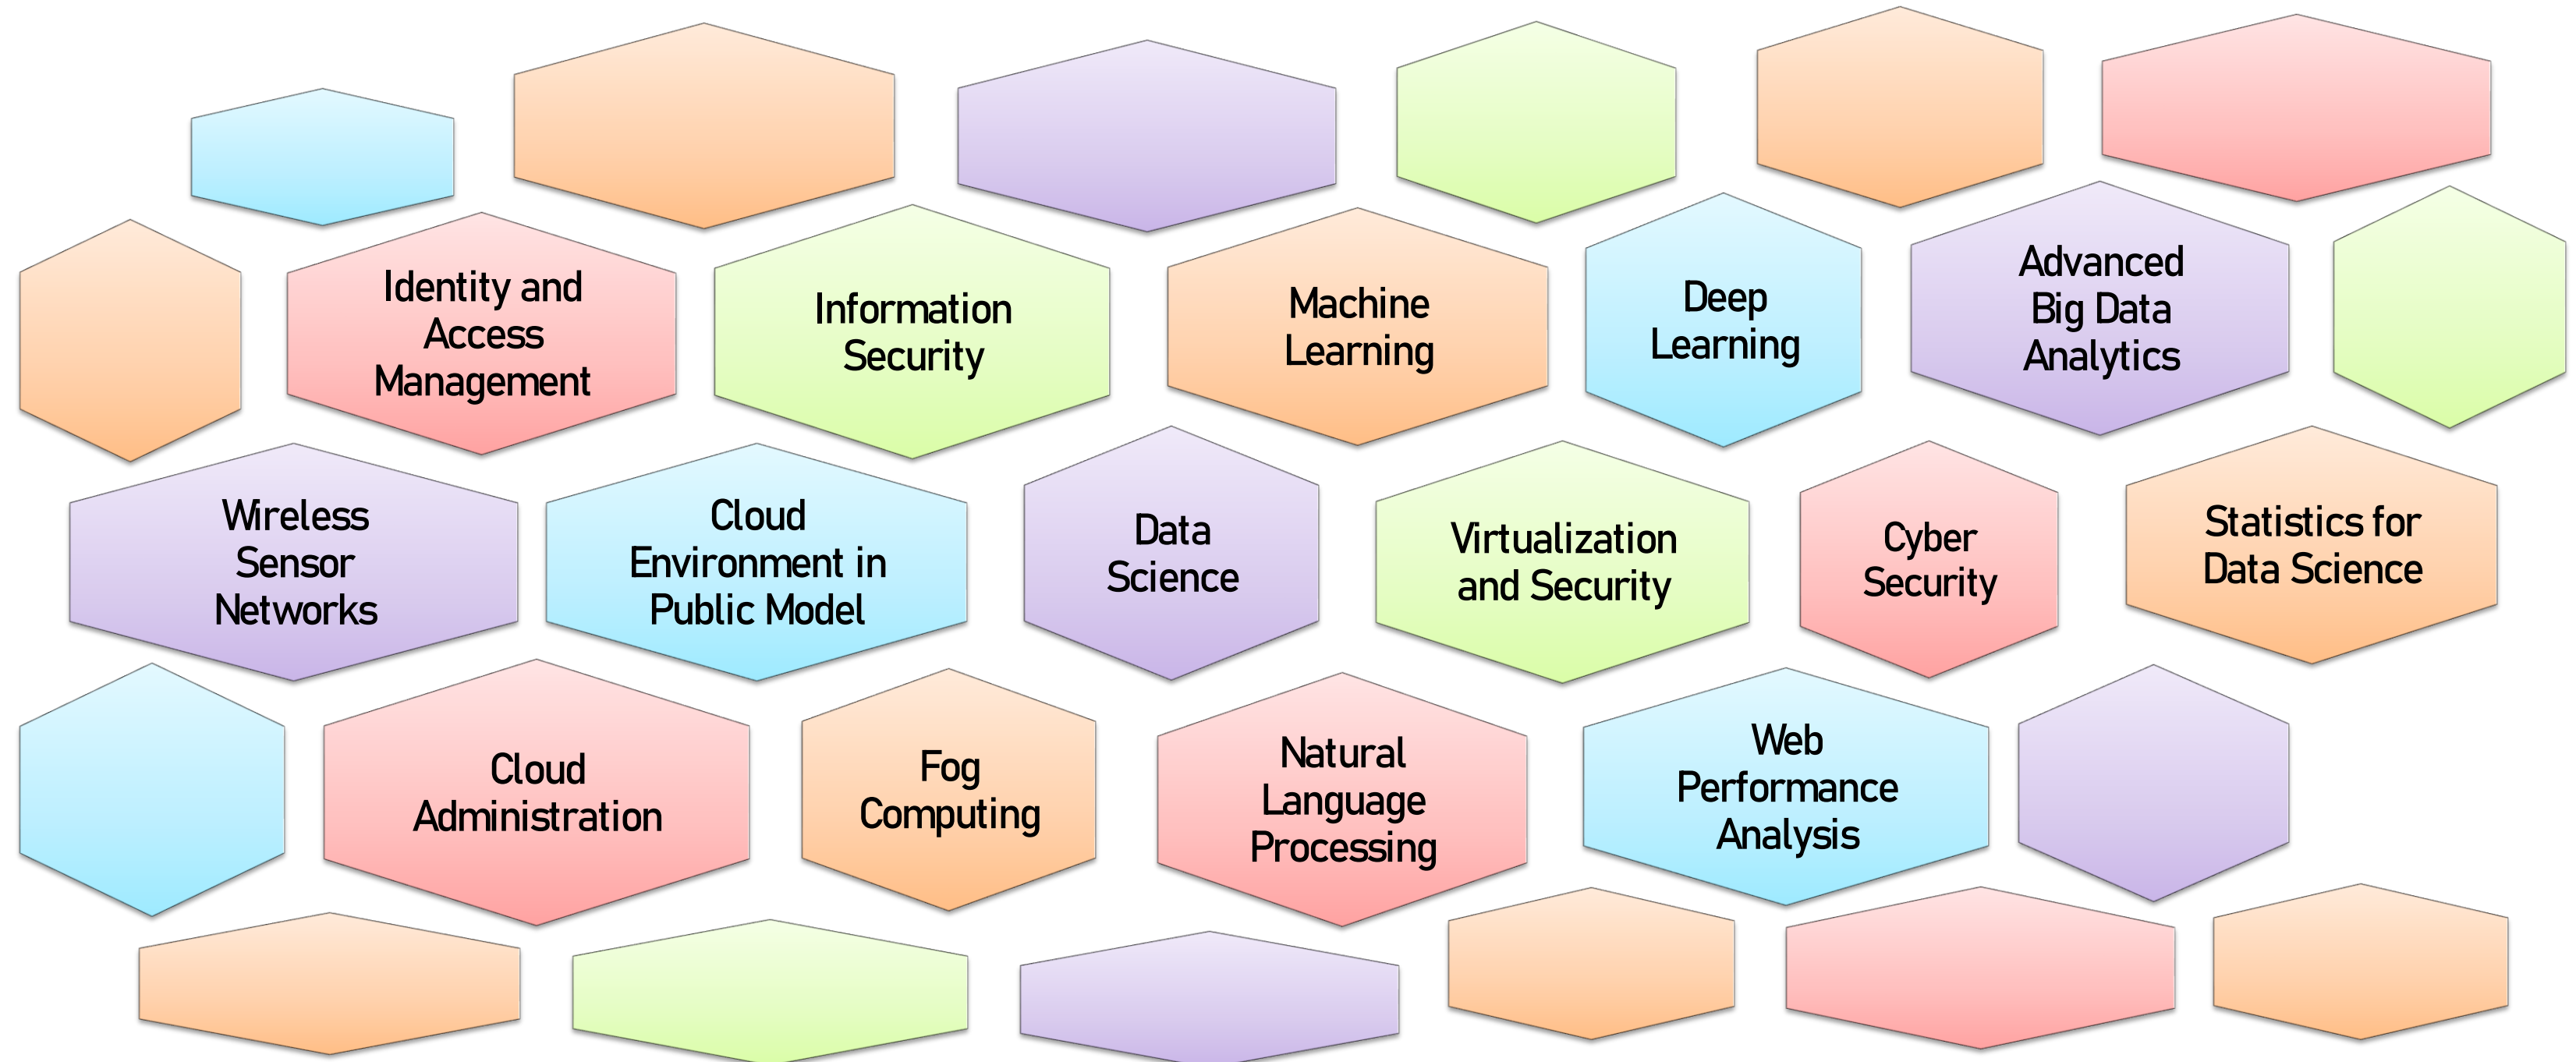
Identity and Access Management

Information Security

Machine Learning

Deep Learning

Advanced Big Data Analytics

Wireless Sensor Networks

Cloud Environment in Public Model

Data Science

Virtualization and Security

Cyber Security

Statistics for Data Science

Cloud Administration

Fog Computing

Natural Language Processing

Web Performance Analysis